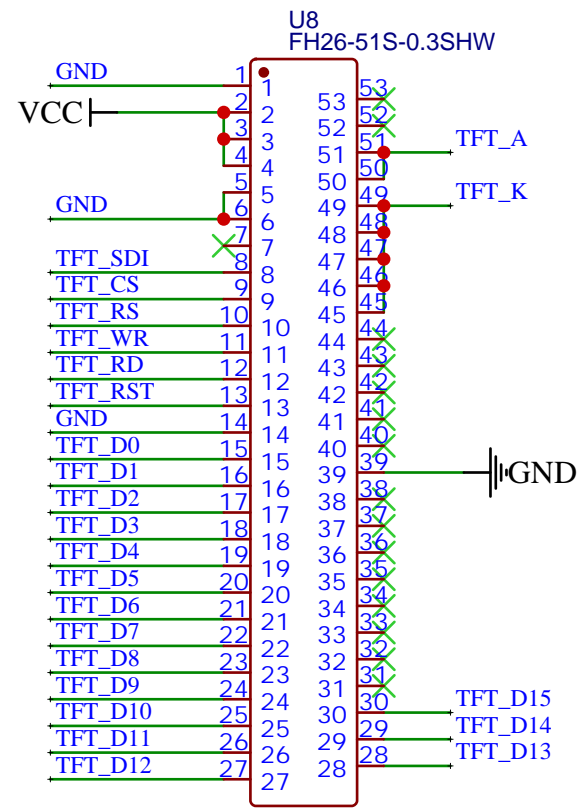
U8
FH26-51S-0.3SHW

GND
VCC
GND
TFT_SDI
TFT_CS
TFT_RS
TFT_WR
TFT_RD
TFT_RST
GND
TFT_D0
TFT_D1
TFT_D2
TFT_D3
TFT_D4
TFT_D5
TFT_D6
TFT_D7
TFT_D8
TFT_D9
TFT_D10
TFT_D11
TFT_D12

1 1
2 2
3 3
4 4
5 5
6 6
7 7
8 8
9 9
10 10
11 11
12 12
13 13
14 14
15 15
16 16
17 17
18 18
19 19
20 20
21 21
22 22
23 23
24 24
25 25
26 26
27 27

53 53
52 52
51 51
50 50
49 49
48 48
47 47
46 46
45 45
44 44
43 43
42 42
41 41
40 40
39 39
38 38
37 37
36 36
35 35
34 34
33 33
32 32
31 31
30 30
29 29
28 28

TFT_A
TFT_K
GND
TFT_D15
TFT_D14
TFT_D13